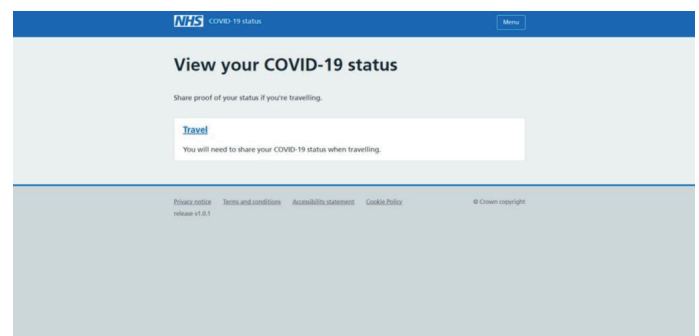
NHS COVID-19 status

Menu

View your COVID-19 status

Share proof of your status if you're travelling.

Travel

You will need to share your COVID-19 status when travelling.

Privacy notice Terms and conditions Accessibility statement Cookie Policy

© Crown copyright

release v1.0.1